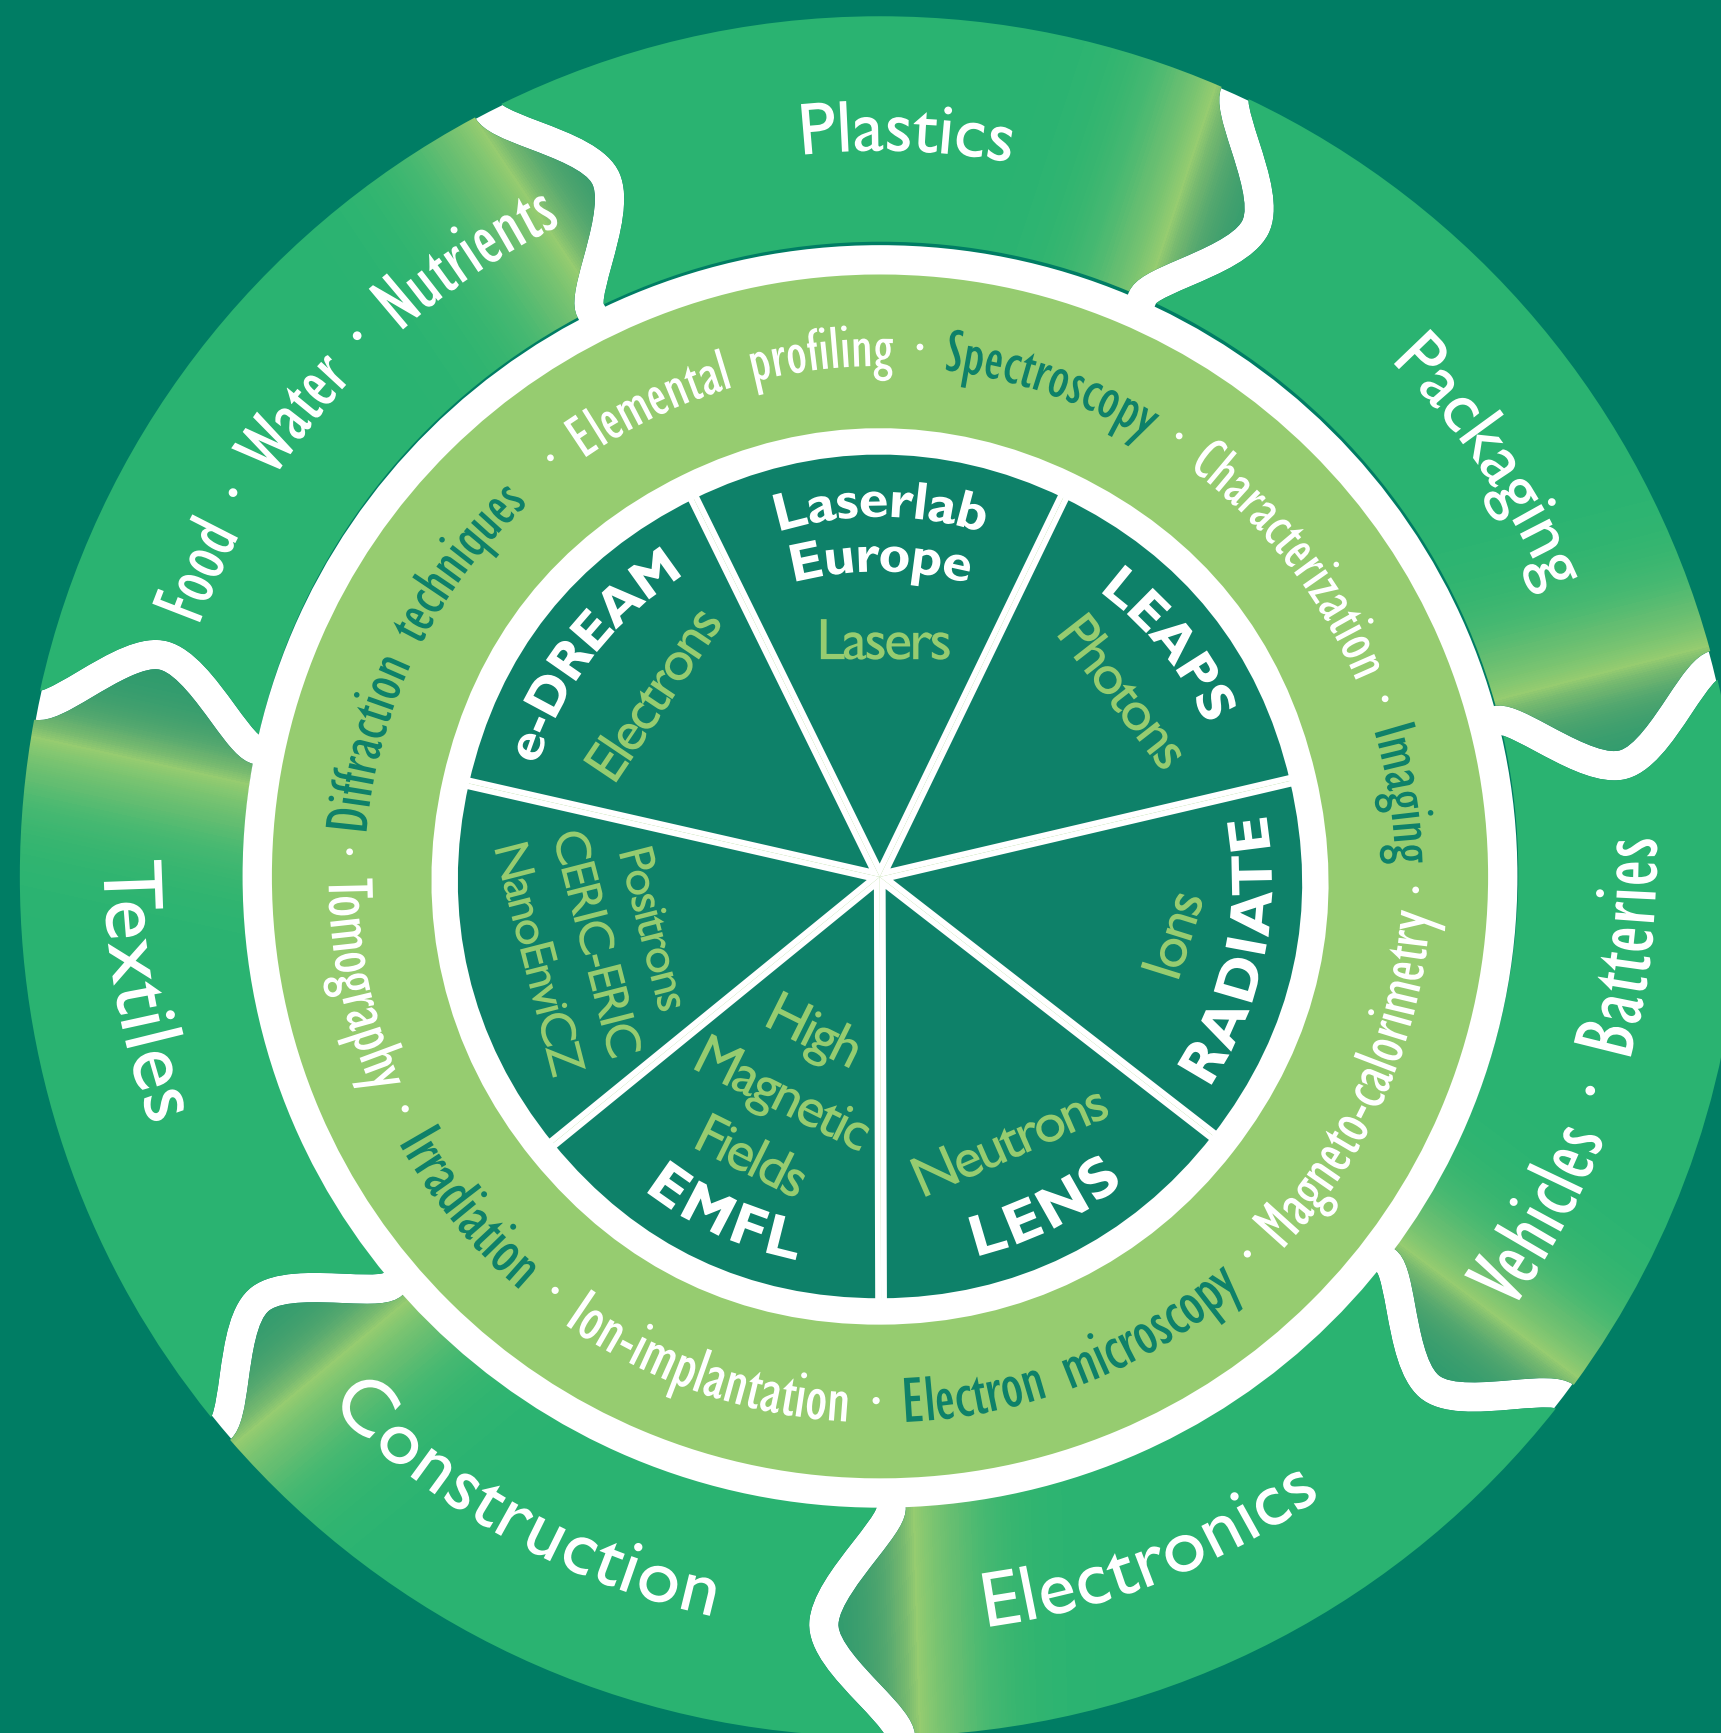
Plastics

Packaging

Vehicles · Batteries

Electronics

Construction

Textiles

Food · Water · Nutrients

Elemental profiling · Spectroscopy · Characterization · Imaging · Magneto-calorimetry · Electron microscopy · Ion-implantation · Irradiation · Tomography · Diffraction techniques ·

Laserlab Europe
Lasers

LEAPS
Photons

RADIATE
Ions

LENS
Neutrons

EMFL
High Magnetic Fields

Positrons
CERIC-ERIC
NanoEnviCZ

e-DREAM
Electrons